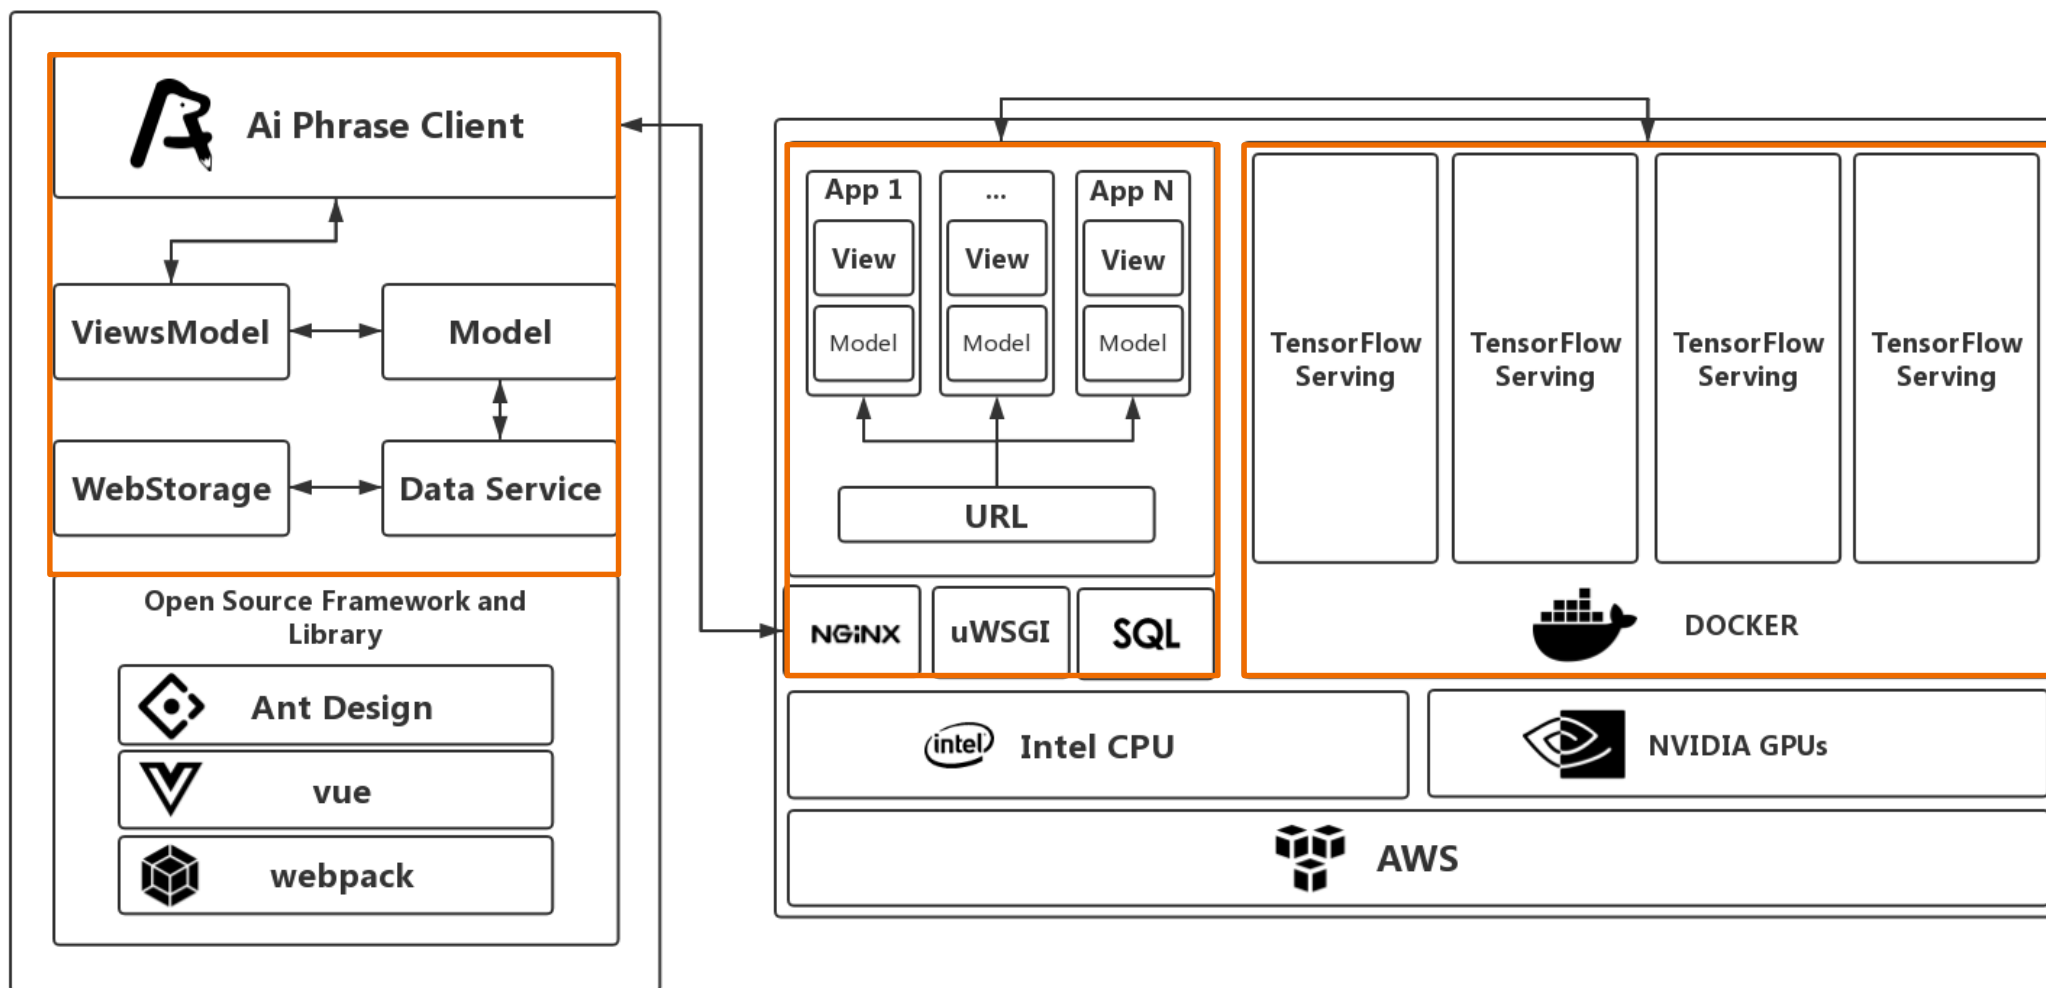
Ai Phrase Client

ViewsModel

Model

WebStorage

Data Service

Open Source Framework and Library

Ant Design

vue

webpack

App 1
View
Model

...
View
Model

App N
View
Model

URL

NGINX

uWSGI

SQL

TensorFlow Serving

TensorFlow Serving

TensorFlow Serving

TensorFlow Serving

DOCKER

intel

Intel CPU

NVIDIA GPUs

AWS